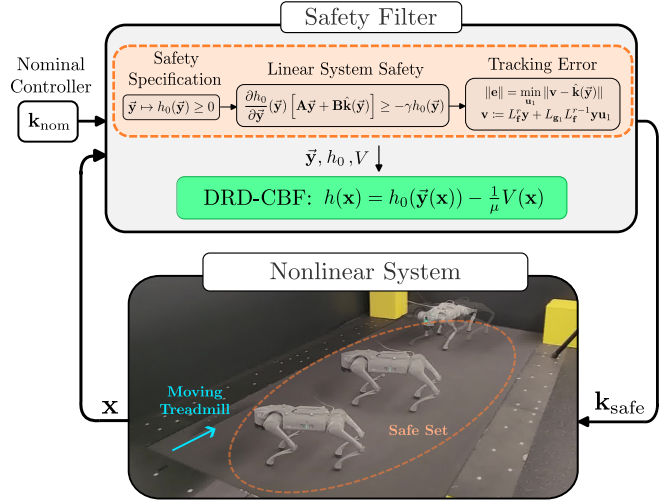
Safety Filter

Nominal Controller

$\mathbf{k}_{\text{nom}}$

Safety Specification

$\vec{\mathbf{y}} \mapsto h_0(\vec{\mathbf{y}}) \geq 0$

Linear System Safety

$\frac{\partial h_0}{\partial \vec{\mathbf{y}}}(\vec{\mathbf{y}}) \left[ \mathbf{A}\vec{\mathbf{y}} + \mathbf{B}\hat{\mathbf{k}}(\vec{\mathbf{y}}) \right] \geq -\gamma h_0(\vec{\mathbf{y}})$

Tracking Error

$\|\mathbf{e}\| = \min_{\mathbf{u}_1} \|\mathbf{v} - \hat{\mathbf{k}}(\vec{\mathbf{y}})\|$

$\mathbf{v} := L_{\mathbf{f}}^{r}\mathbf{y} + L_{\mathbf{g}_1} L_{\mathbf{f}}^{r-1}\mathbf{y}\mathbf{u}_1$

$\vec{\mathbf{y}}, h_0, V$

DRD-CBF: $h(\mathbf{x}) = h_0(\vec{\mathbf{y}}(\mathbf{x})) - \frac{1}{\mu}V(\mathbf{x})$

Nonlinear System

$\mathbf{x}$

Moving Treadmill

Safe Set

$\mathbf{k}_{\text{safe}}$